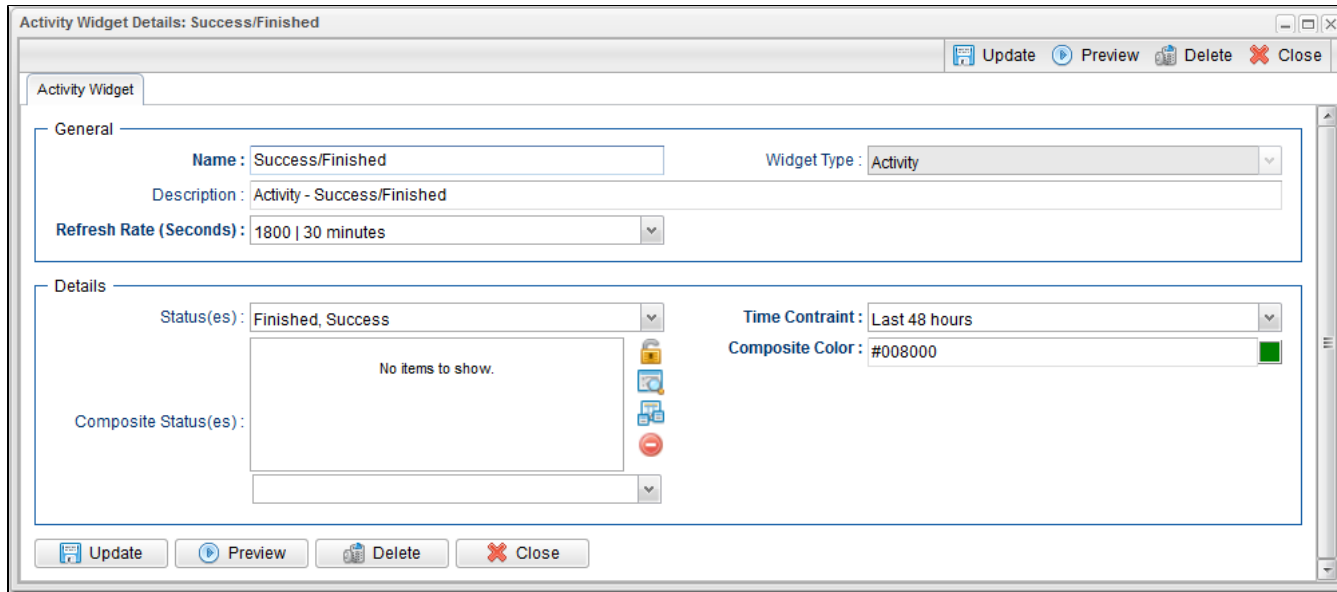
Activity Widget Details: Success/Finished

Update Preview Delete Close

Activity Widget

General

Name : Success/Finished

Widget Type : Activity

Description : Activity - Success/Finished

Refresh Rate (Seconds) : 1800 | 30 minutes

Details

Status(es) : Finished, Success

Time Contraint : Last 48 hours

Composite Color : #008000

No items to show.

Composite Status(es) :

Update Preview Delete Close